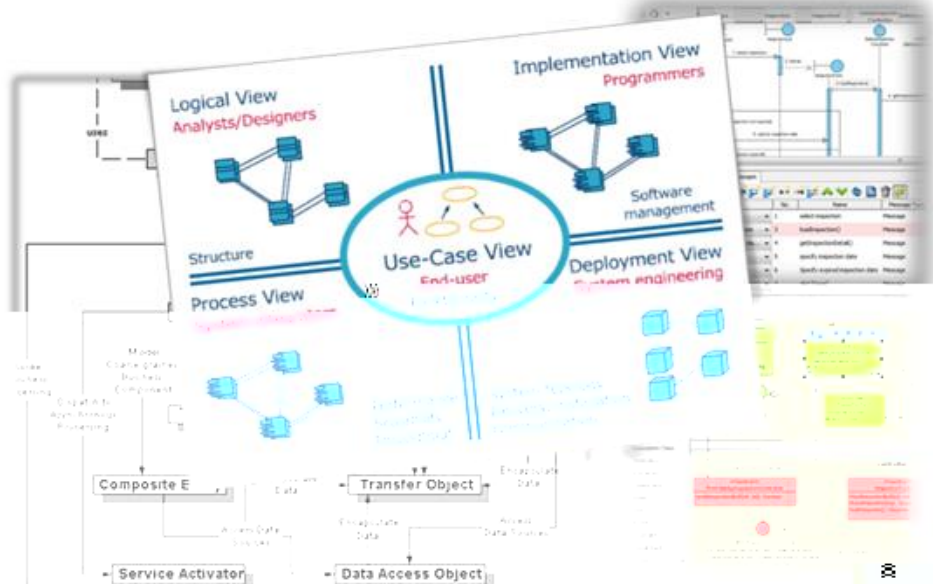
Logical View
Analysts/Designers

Implementation View
Programmers

Software management

Structure

Use-Case View
End-user

Deployment View
System engineering

Process View

Composite E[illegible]

Transfer Object

Encapsulate Data

Access Data Sources

Encapsulate Data

Access Data Sources

Service Activator

Data Access Object

select inspection
loadInspection()
getInspectionDetail()
specify inspection date
Specify expired inspection date
Message
Message
Message
Message
Message